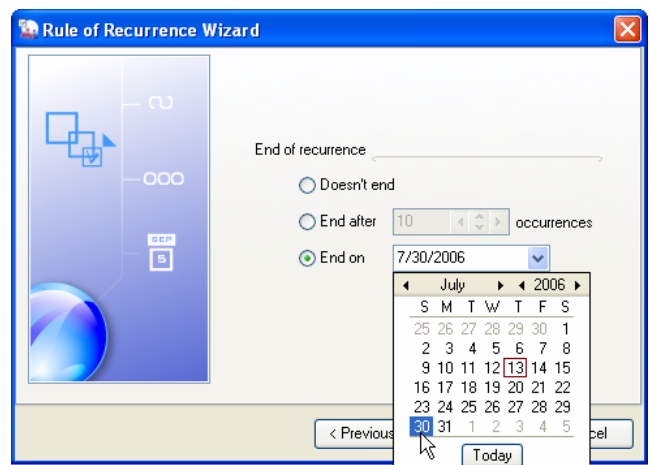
Rule of Recurrence Wizard

SEP
5

End of recurrence

Doesn't end

End after 10 occurrences

End on 7/30/2006

July 2006

| S | M | T | W | T | F | S |
|---|---|---|---|---|---|---|
| 25 | 26 | 27 | 28 | 29 | 30 | 1 |
| 2 | 3 | 4 | 5 | 6 | 7 | 8 |
| 9 | 10 | 11 | 12 | 13 | 14 | 15 |
| 16 | 17 | 18 | 19 | 20 | 21 | 22 |
| 23 | 24 | 25 | 26 | 27 | 28 | 29 |
| 30 | 31 | 1 | 2 | 3 | 4 | 5 |

Today

< Previous

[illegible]cel